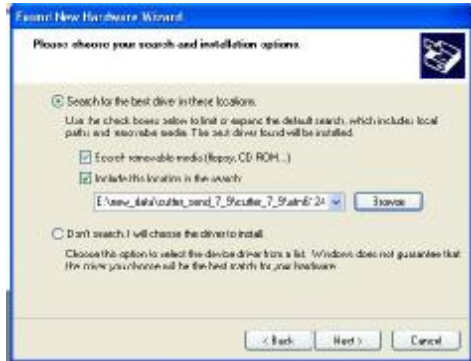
Found New Hardware Wizard

Please choose your search and installation options.

Search for the best driver in these locations.

Use the check boxes below to limit or expand the default search, which includes local paths and removable media. The best driver found will be installed.

Search removable media (floppy, CD-ROM...)

Include this location in the search:

E:\new_data\cutter_send_7_9\cutter_7_9\atm8\24

Browse

Don't search. I will choose the driver to install.

Choose this option to select the device driver from a list. Windows does not guarantee that the driver you choose will be the best match for your hardware.

< Back

Next >

Cancel